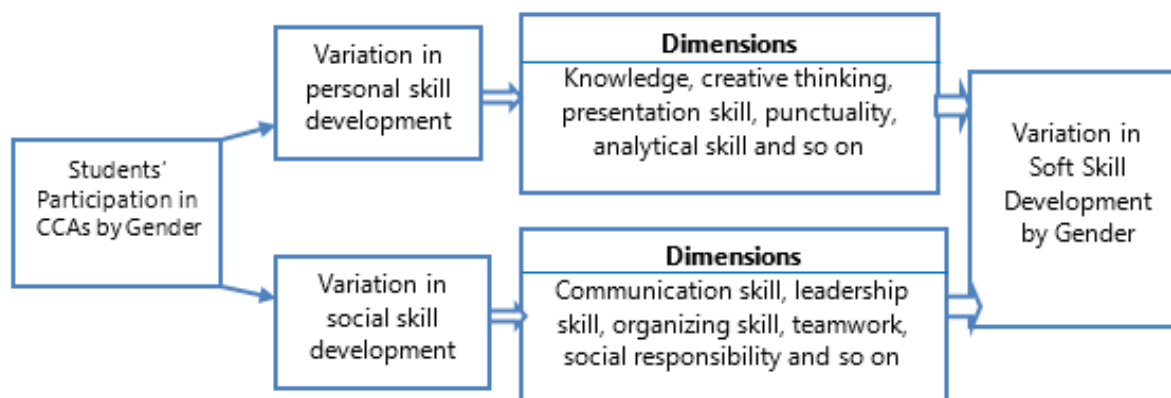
Students' Participation in CCAs by Gender

Variation in personal skill development

Dimensions
Knowledge, creative thinking, presentation skill, punctuality, analytical skill and so on

Variation in social skill development

Dimensions
Communication skill, leadership skill, organizing skill, teamwork, social responsibility and so on

Variation in Soft Skill Development by Gender